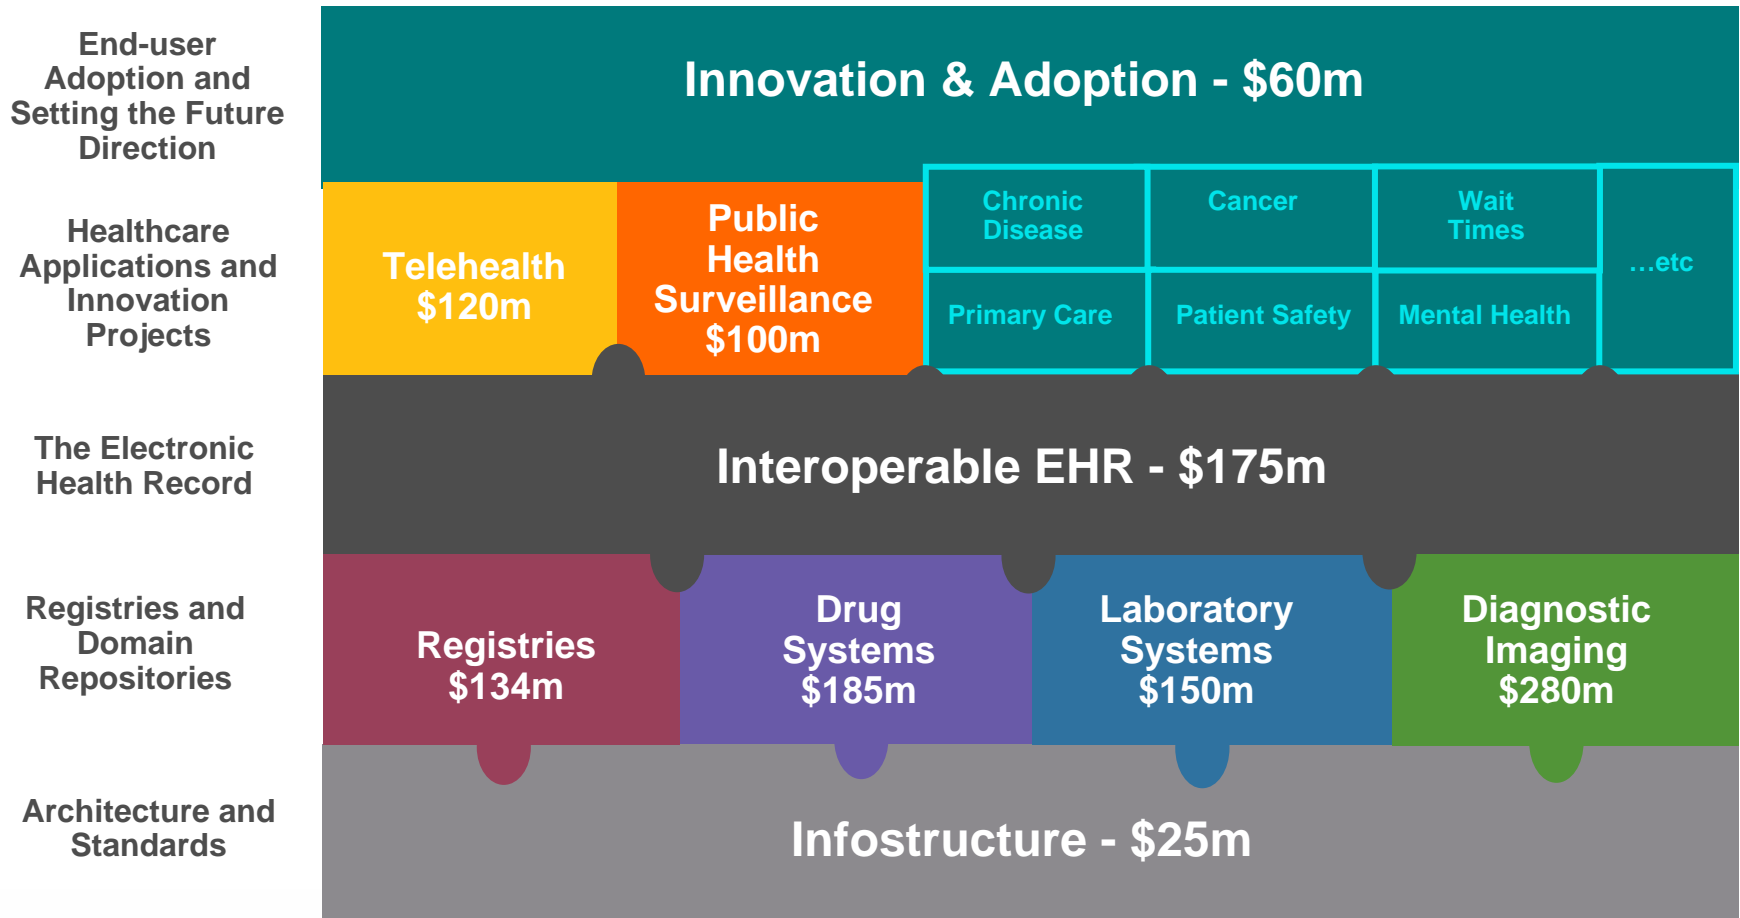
End-user Adoption and Setting the Future Direction

Innovation & Adoption - $60m

Healthcare Applications and Innovation Projects

Telehealth $120m

Public Health Surveillance $100m

Chronic Disease

Cancer

Wait Times

…etc

Primary Care

Patient Safety

Mental Health

The Electronic Health Record

Interoperable EHR - $175m

Registries and Domain Repositories

Registries $134m

Drug Systems $185m

Laboratory Systems $150m

Diagnostic Imaging $280m

Architecture and Standards

Infostructure - $25m